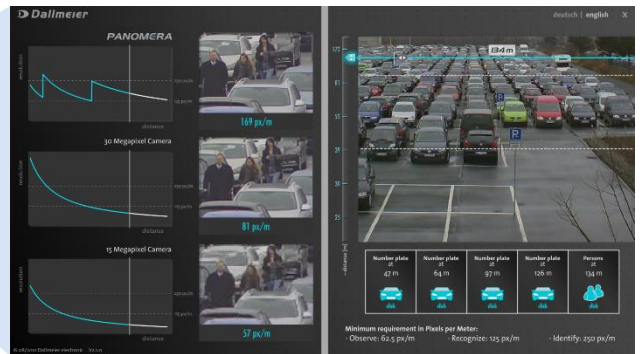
Dallmeier

PANOMERA

resolution

250 px/m

125 px/m

distance

169 px/m

30 Megapixel Camera

resolution

250 px/m

125 px/m

distance

81 px/m

15 Megapixel Camera

resolution

250 px/m

125 px/m

distance

57 px/m

© 08/2012 Dallmeier electronic V2.1.0

deutsch | english X

134 m

distance [m]

| Number plate at 47 m | Number plate at 64 m | Number plate at 97 m | Number plate at 126 m | Persons at 134 m |
|---|---|---|---|---|
| click | click | click | click | click |

Minimum requirement in Pixels per Meter:
- Observe: 62.5 px/m - Recognize: 125 px/m - Identify: 250 px/m